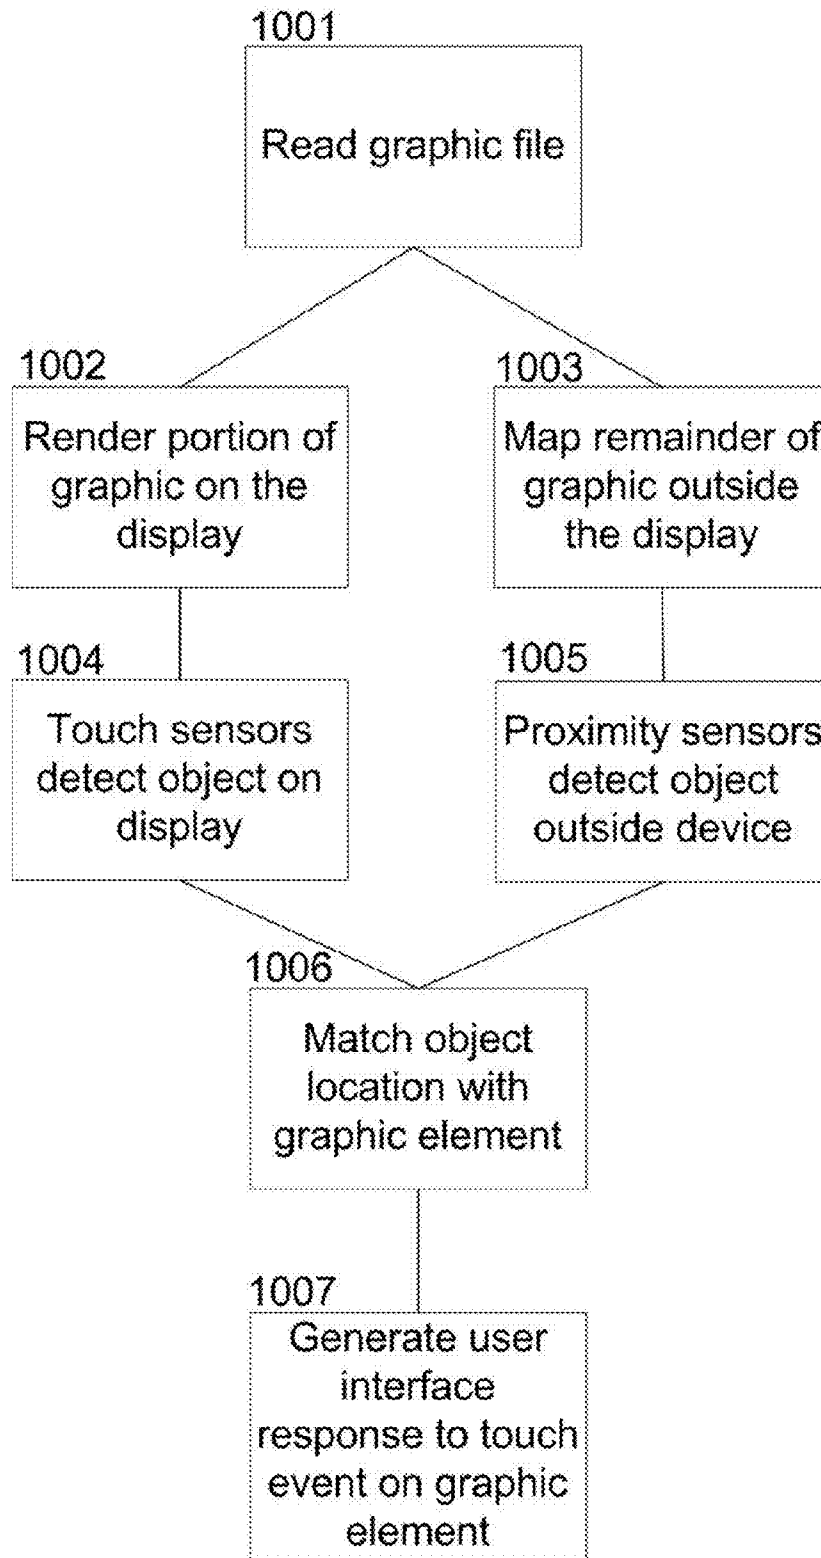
1001
Read graphic file

1002
Render portion of graphic on the display

1003
Map remainder of graphic outside the display

1004
Touch sensors detect object on display

1005
Proximity sensors detect object outside device

1006
Match object location with graphic element

1007
Generate user interface response to touch event on graphic element